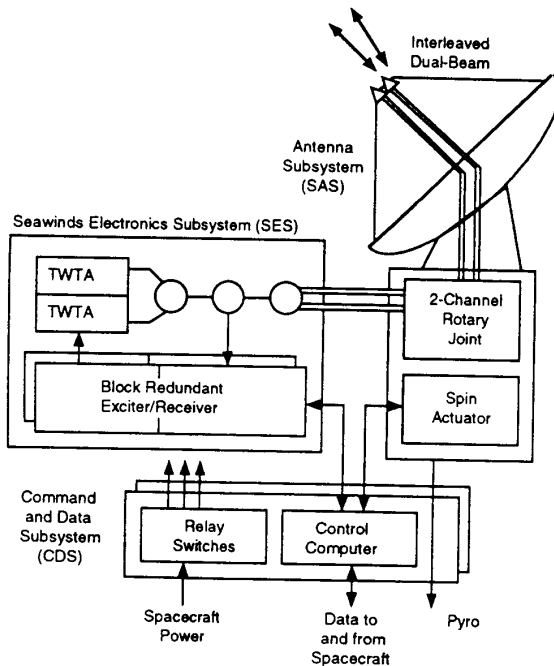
Interleaved Dual-Beam

Antenna Subsystem (SAS)

Seawinds Electronics Subsystem (SES)

TWTA

TWTA

Block Redundant Exciter/Receiver

2-Channel Rotary Joint

Spin Actuator

Command and Data Subsystem (CDS)

Relay Switches

Control Computer

Spacecraft Power

Data to and from Spacecraft

Pyro